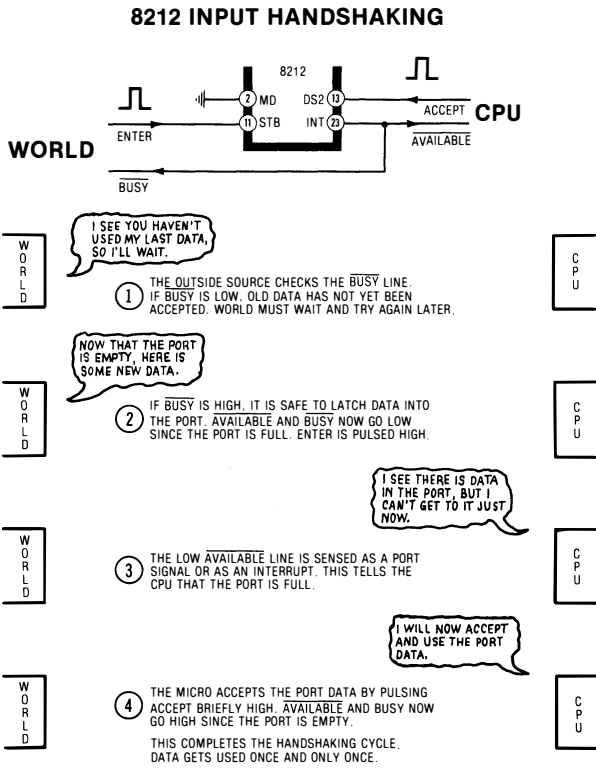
8212 INPUT HANDSHAKING

8212

2 MD

11 STB

DS2 13

INT 23

ENTER

ACCEPT

CPU

$\overline{\text{AVAILABLE}}$

WORLD

$\overline{\text{BUSY}}$

WORLD

I SEE YOU HAVEN'T USED MY LAST DATA, SO I'LL WAIT.

CPU

1 THE OUTSIDE SOURCE CHECKS THE $\overline{\text{BUSY}}$ LINE. IF BUSY IS LOW, OLD DATA HAS NOT YET BEEN ACCEPTED. WORLD MUST WAIT AND TRY AGAIN LATER.

WORLD

NOW THAT THE PORT IS EMPTY, HERE IS SOME NEW DATA.

CPU

2 IF $\overline{\text{BUSY}}$ IS HIGH, IT IS SAFE TO LATCH DATA INTO THE PORT. $\overline{\text{AVAILABLE}}$ AND BUSY NOW GO LOW SINCE THE PORT IS FULL. ENTER IS PULSED HIGH.

I SEE THERE IS DATA IN THE PORT, BUT I CAN'T GET TO IT JUST NOW.

WORLD

CPU

3 THE LOW $\overline{\text{AVAILABLE}}$ LINE IS SENSED AS A PORT SIGNAL OR AS AN INTERRUPT. THIS TELLS THE CPU THAT THE PORT IS FULL.

I WILL NOW ACCEPT AND USE THE PORT DATA.

WORLD

CPU

4 THE MICRO ACCEPTS THE PORT DATA BY PULSING ACCEPT BRIEFLY HIGH. $\overline{\text{AVAILABLE}}$ AND BUSY NOW GO HIGH SINCE THE PORT IS EMPTY.

THIS COMPLETES THE HANDSHAKING CYCLE. DATA GETS USED ONCE AND ONLY ONCE.